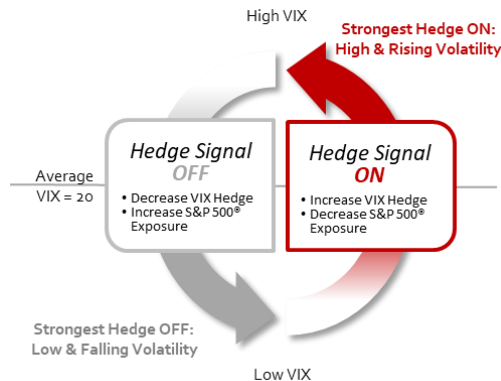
High VIX

Strongest Hedge ON:
High & Rising Volatility

Average
VIX = 20

Hedge Signal
OFF

• Decrease VIX Hedge
• Increase S&P 500® Exposure

Hedge Signal
ON

• Increase VIX Hedge
• Decrease S&P 500® Exposure

Strongest Hedge OFF:
Low & Falling Volatility

Low VIX